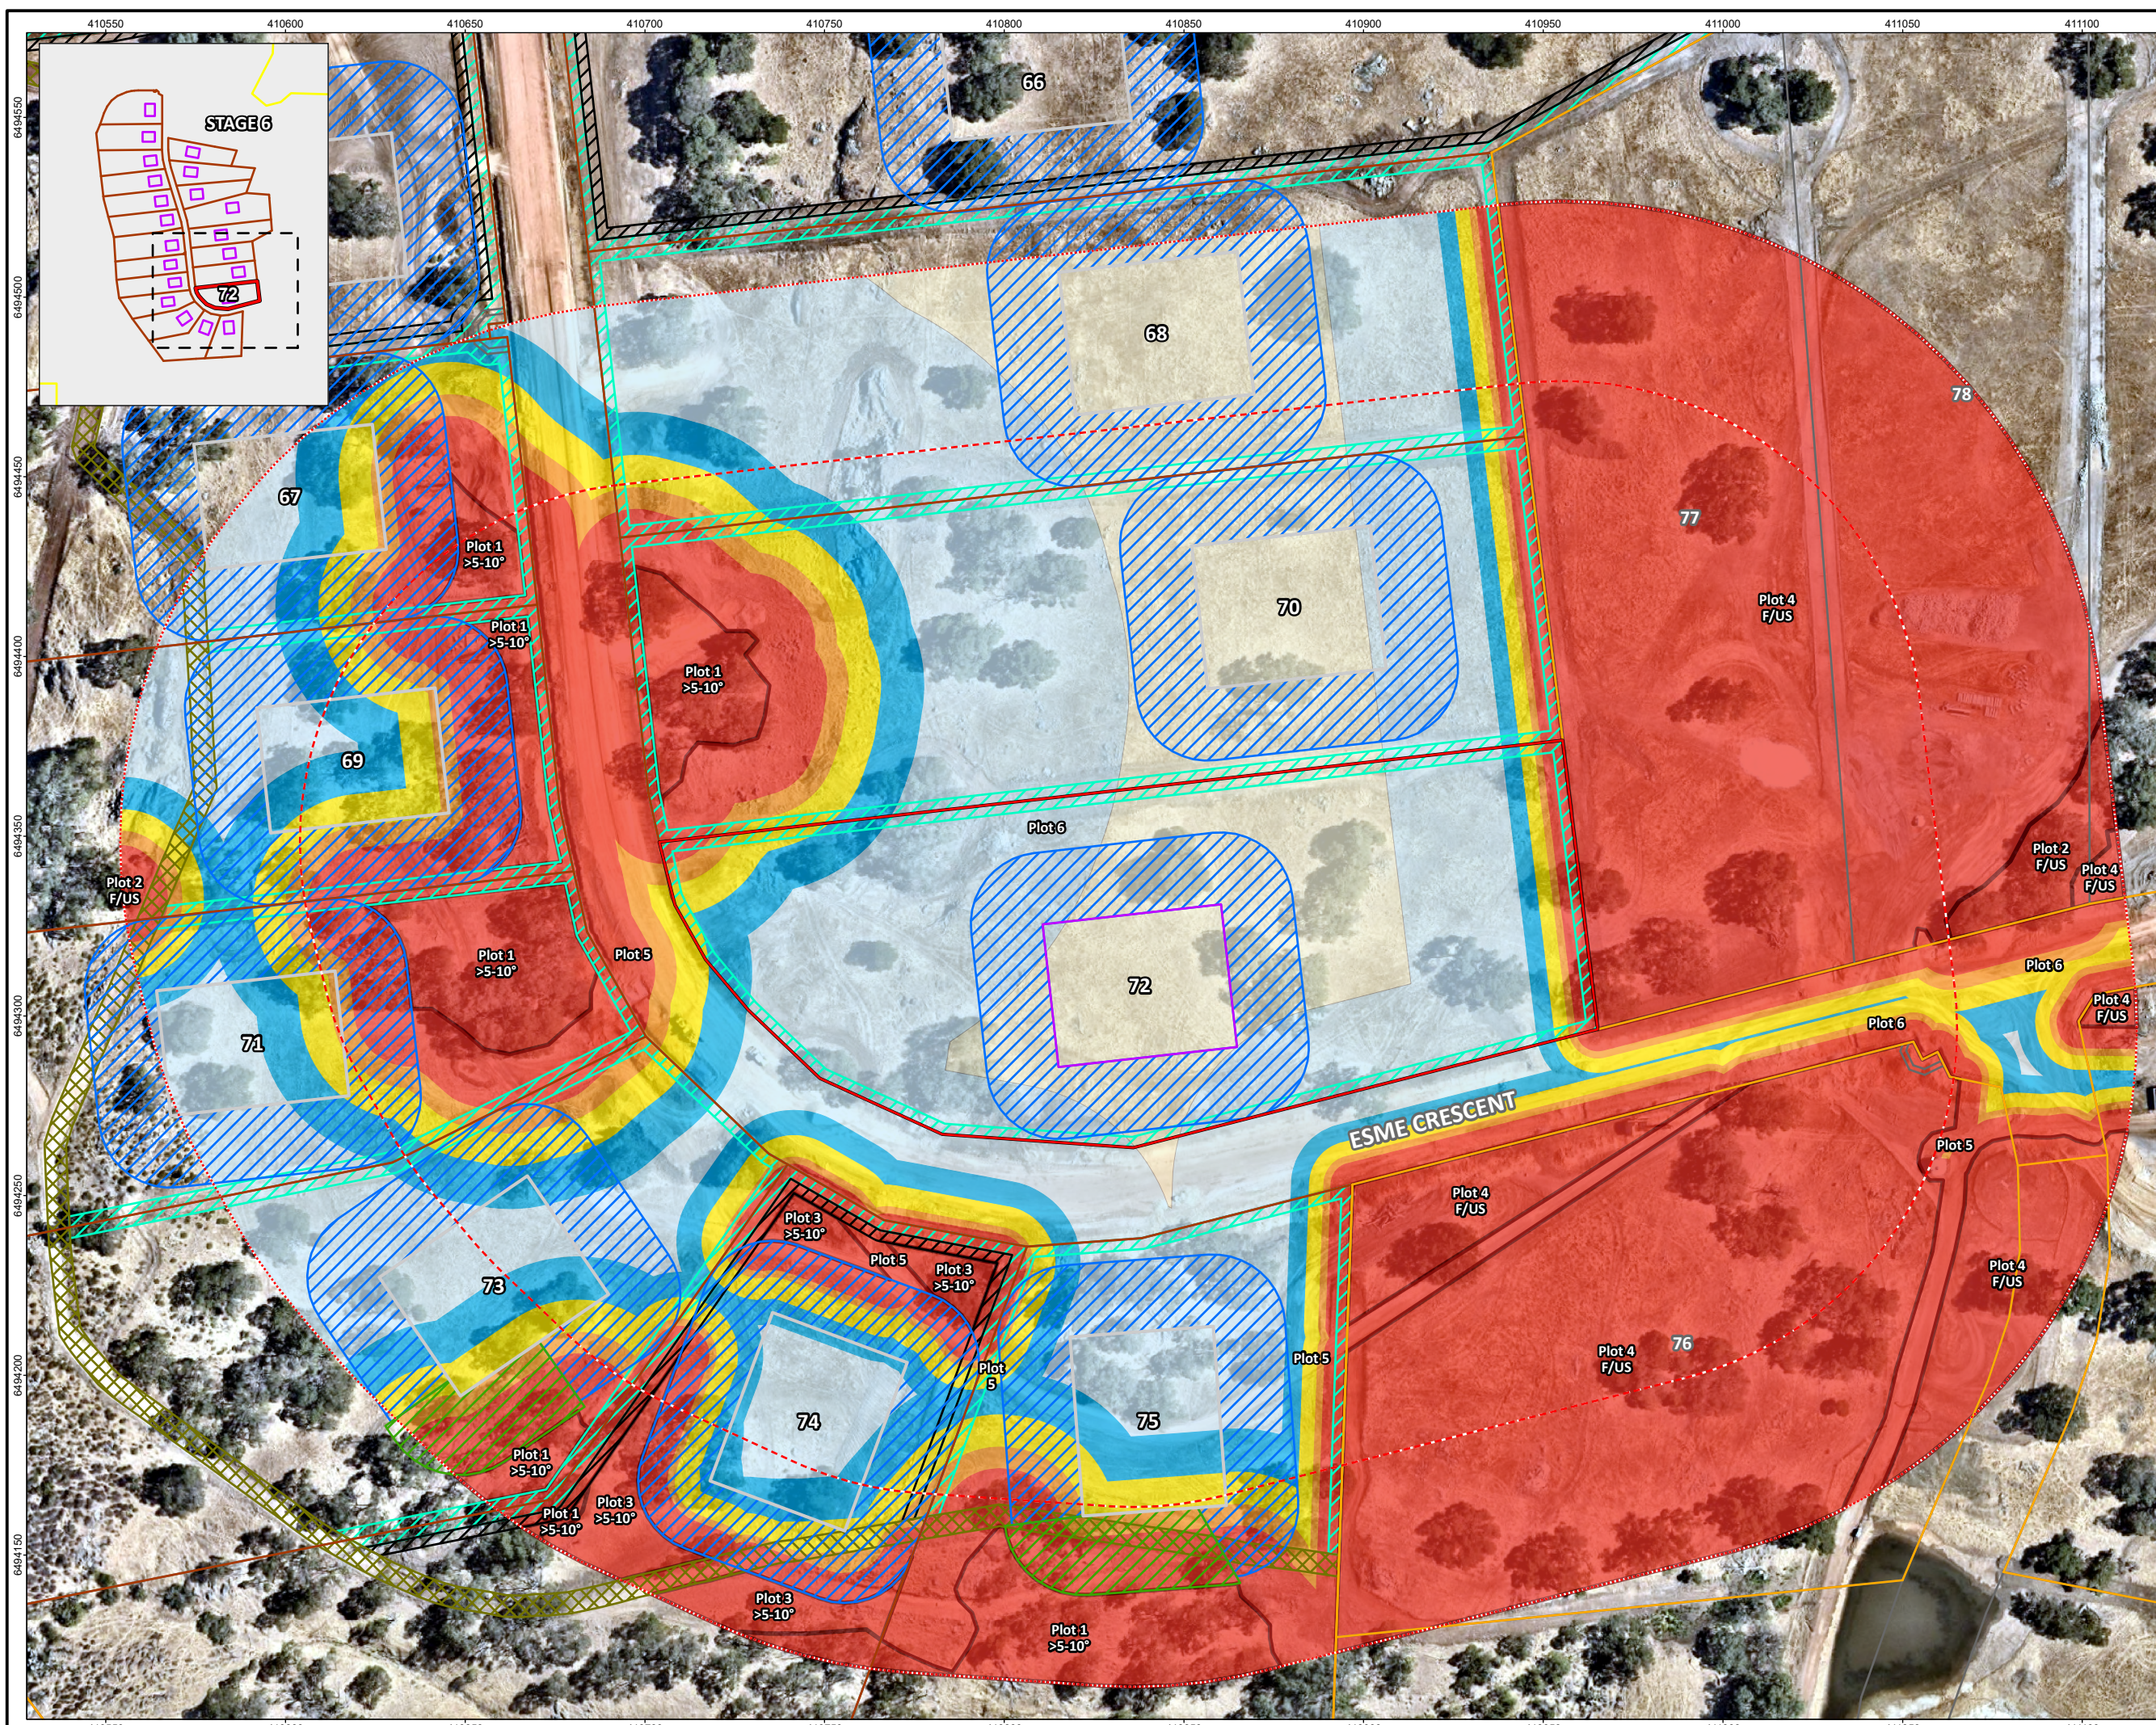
410550 410600 410650 410700 410750 410800 410850 410900 410950 411000 411050 411100

6494550 6494500 6494450 6494400 6494350 6494300 6494250 6494200 6494150

STAGE 6
72

66
68
78
77
67
70
Plot 1 >5-10°
Plot 1 >5-10°
Plot 1 >5-10°
Plot 4 F/US
69
Plot 6
Plot 2 F/US
Plot 2 F/US
Plot 4 F/US
Plot 1 >5-10°
Plot 5
72
Plot 6
71
Plot 6
Plot 4 F/US
ESME CRESCENT
Plot 5
Plot 4 F/US
Plot 3 >5-10°
Plot 5
Plot 3 >5-10°
Plot 4 F/US
73
Plot 5
Plot 5
Plot 4 F/US
76
74
75
Plot 1 >5-10°
Plot 3 >5-10°
Plot 1 >5-10°
Plot 3 >5-10°
Plot 1 >5-10°